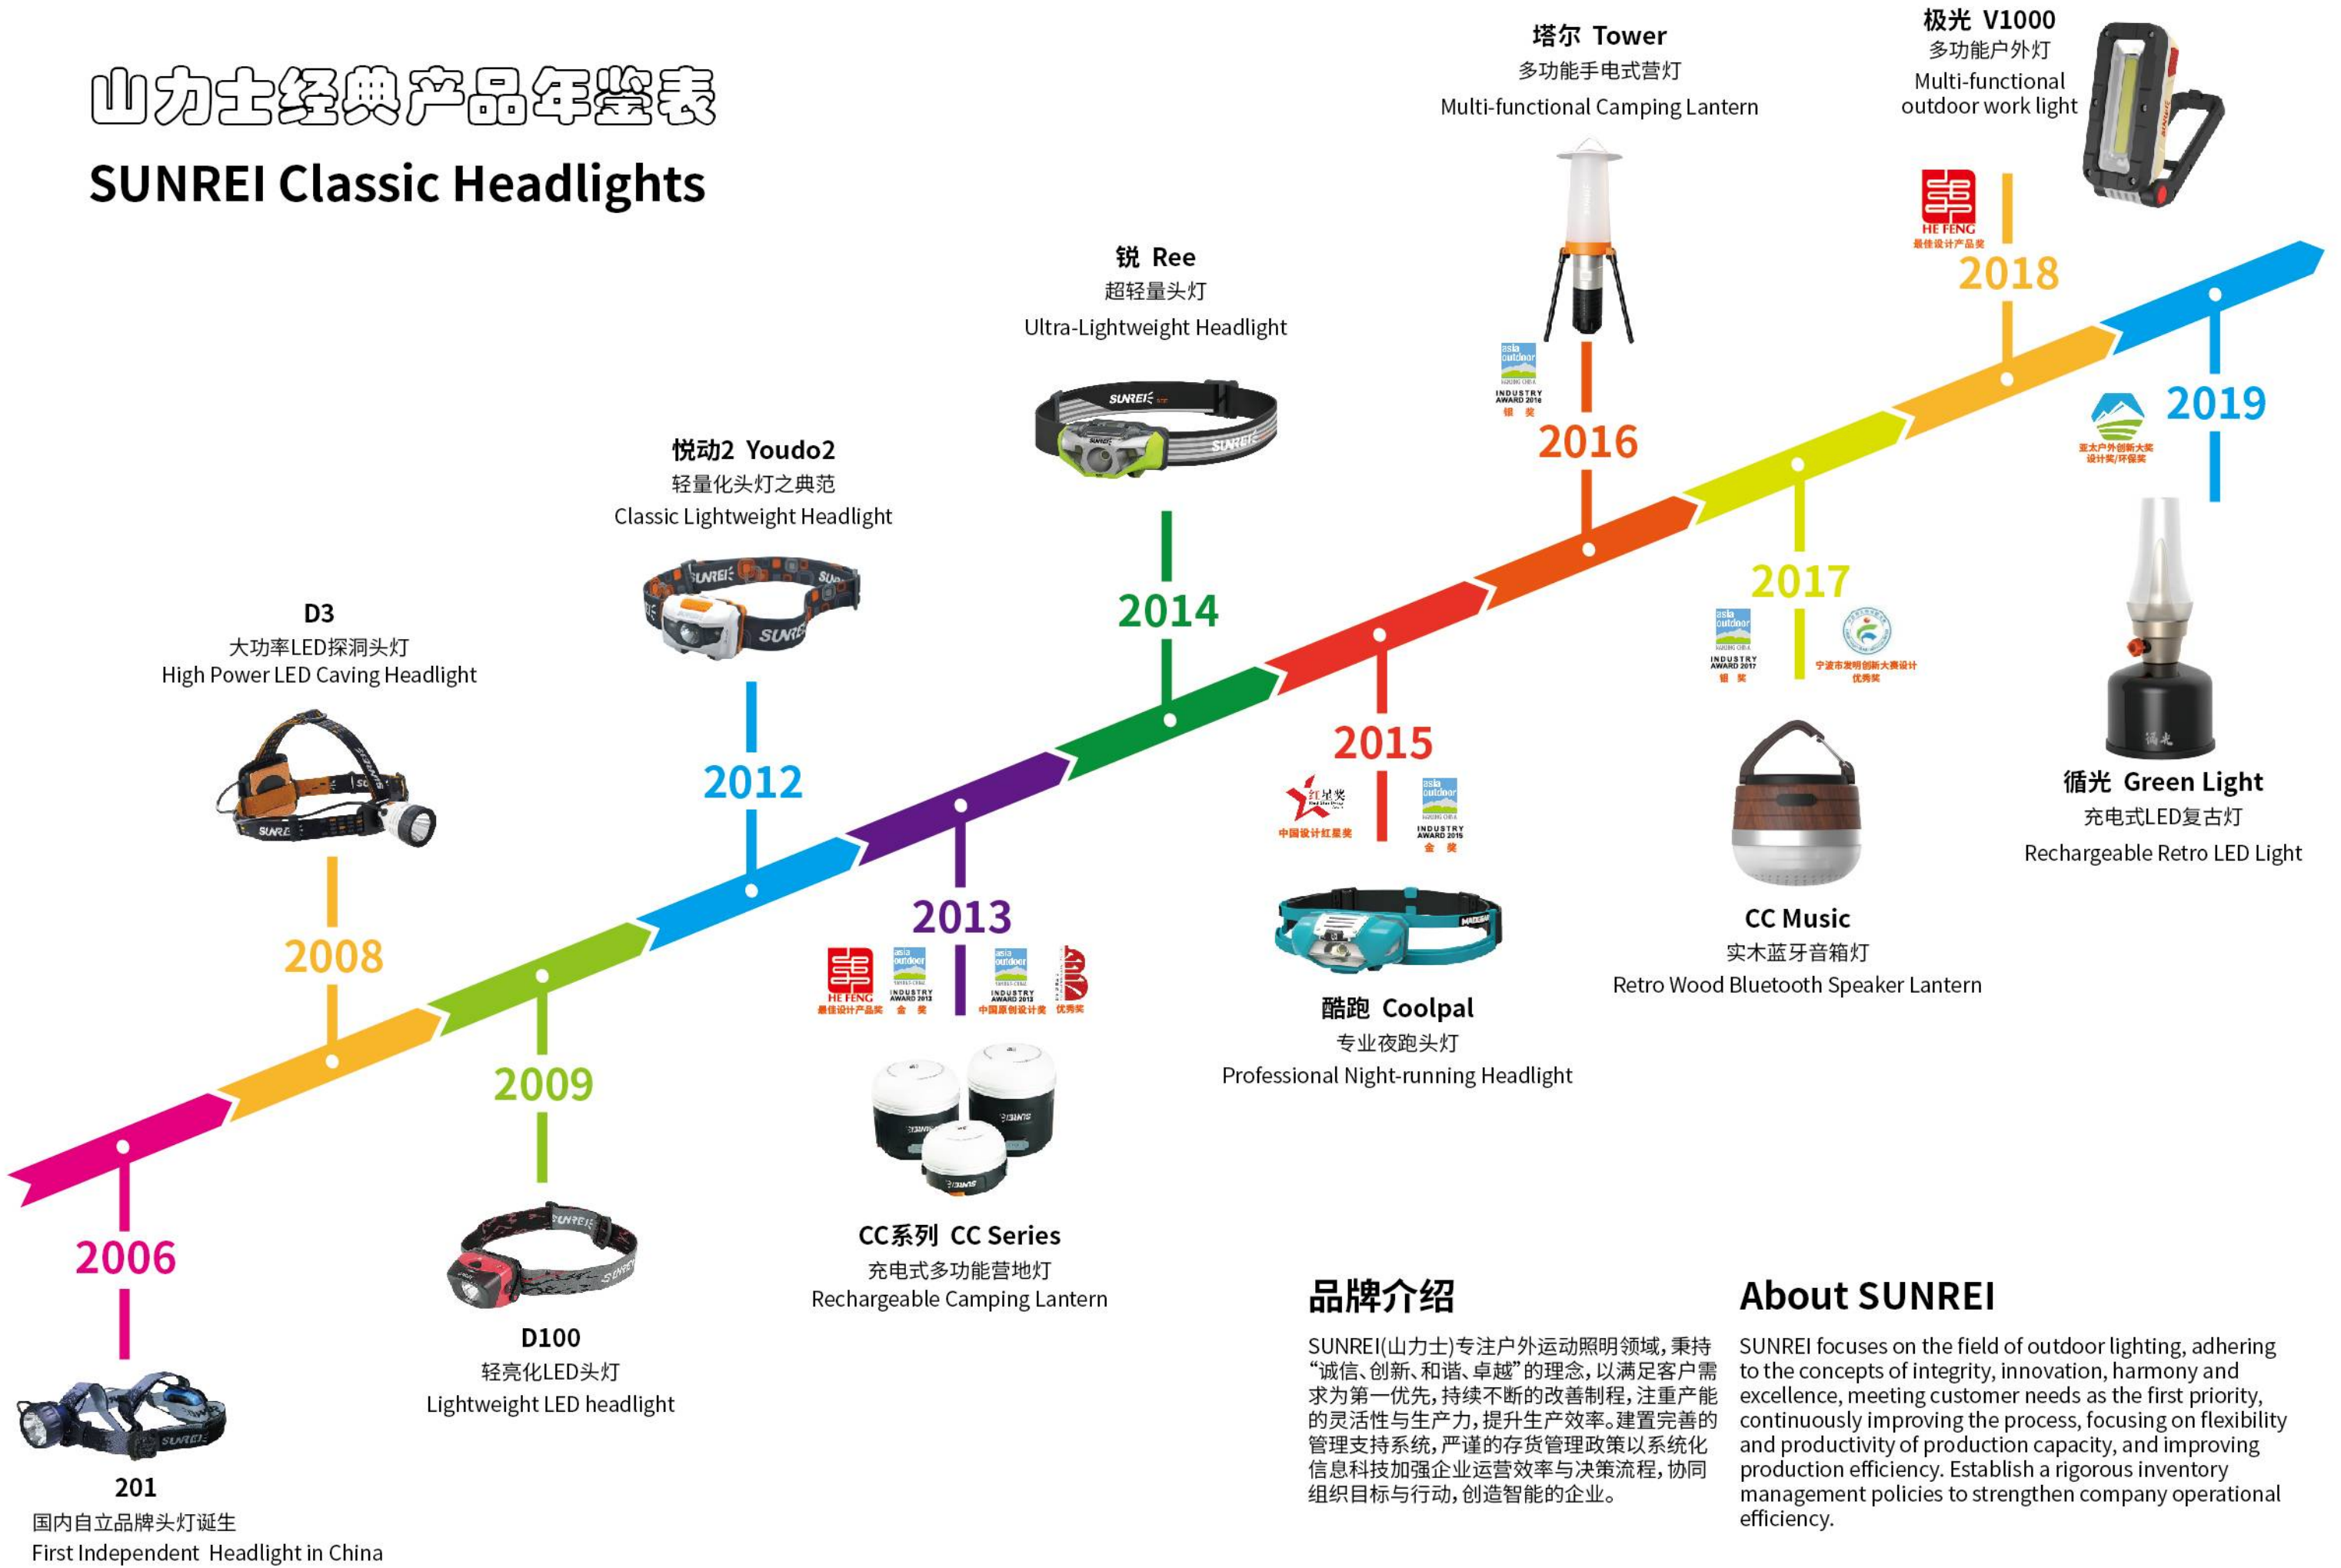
山力士经典产品年鉴表

SUNREI Classic Headlights

2006

201
国内自立品牌头灯诞生
First Independent Headlight in China

2008

D3
大功率LED探洞头灯
High Power LED Caving Headlight

2009

D100
轻亮化LED头灯
Lightweight LED headlight

2012

悦动2 Youdo2
轻量化头灯之典范
Classic Lightweight Headlight

2013

HE FENG 最佳设计产品奖
asia outdoor INDUSTRY AWARD 2013 金奖
asia outdoor INDUSTRY AWARD 2013 中国原创设计奖
优秀奖

CC系列 CC Series
充电式多功能营地灯
Rechargeable Camping Lantern

2014

锐 Ree
超轻量头灯
Ultra-Lightweight Headlight

2015

红星奖 中国设计红星奖
asia outdoor INDUSTRY AWARD 2015 金奖

酷跑 Coolpal
专业夜跑头灯
Professional Night-running Headlight

2016

asia outdoor INDUSTRY AWARD 2016 银奖

塔尔 Tower
多功能手电式营灯
Multi-functional Camping Lantern

2017

asia outdoor INDUSTRY AWARD 2017 银奖
宁波市发明创新大赛设计优秀奖

CC Music
实木蓝牙音箱灯
Retro Wood Bluetooth Speaker Lantern

2018

HE FENG 最佳设计产品奖

极光 V1000
多功能户外灯
Multi-functional outdoor work light

2019

亚太户外创新大奖 设计奖/环保奖

循光 Green Light
充电式LED复古灯
Rechargeable Retro LED Light

品牌介绍

SUNREI(山力士)专注户外运动照明领域，秉持“诚信、创新、和谐、卓越”的理念，以满足客户需求为第一优先，持续不断的改善制程，注重产能的灵活性与生产力，提升生产效率。建置完善的管理支持系统，严谨的存货管理政策以系统化信息科技加强企业运营效率与决策流程，协同组织目标与行动，创造智能的企业。

About SUNREI

SUNREI focuses on the field of outdoor lighting, adhering to the concepts of integrity, innovation, harmony and excellence, meeting customer needs as the first priority, continuously improving the process, focusing on flexibility and productivity of production capacity, and improving production efficiency. Establish a rigorous inventory management policies to strengthen company operational efficiency.